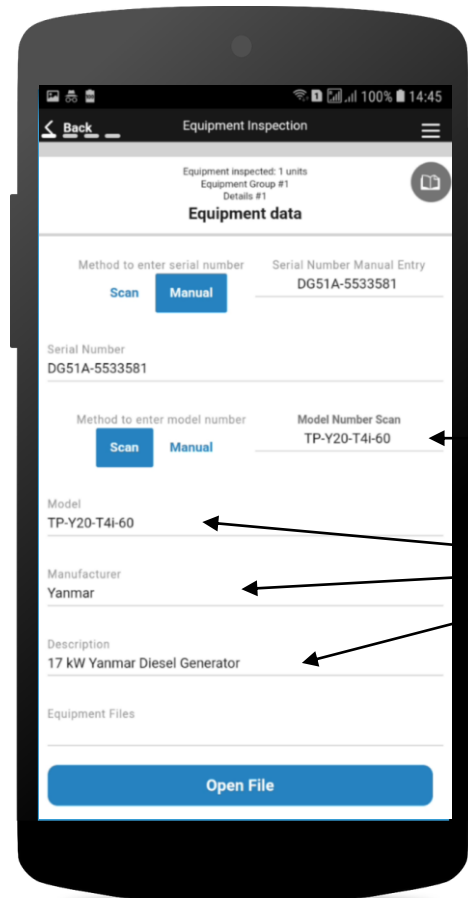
100% 14:45

Back

Equipment Inspection

Equipment inspected: 1 units
Equipment Group #1
Details #1

Equipment data

Method to enter serial number

Scan

Manual

Serial Number Manual Entry

DG51A-5533581

Serial Number

DG51A-5533581

Method to enter model number

Scan

Manual

Model Number Scan

TP-Y20-T4i-60

Model

TP-Y20-T4i-60

Manufacturer

Yanmar

Description

17 kW Yanmar Diesel Generator

Equipment Files

Open File